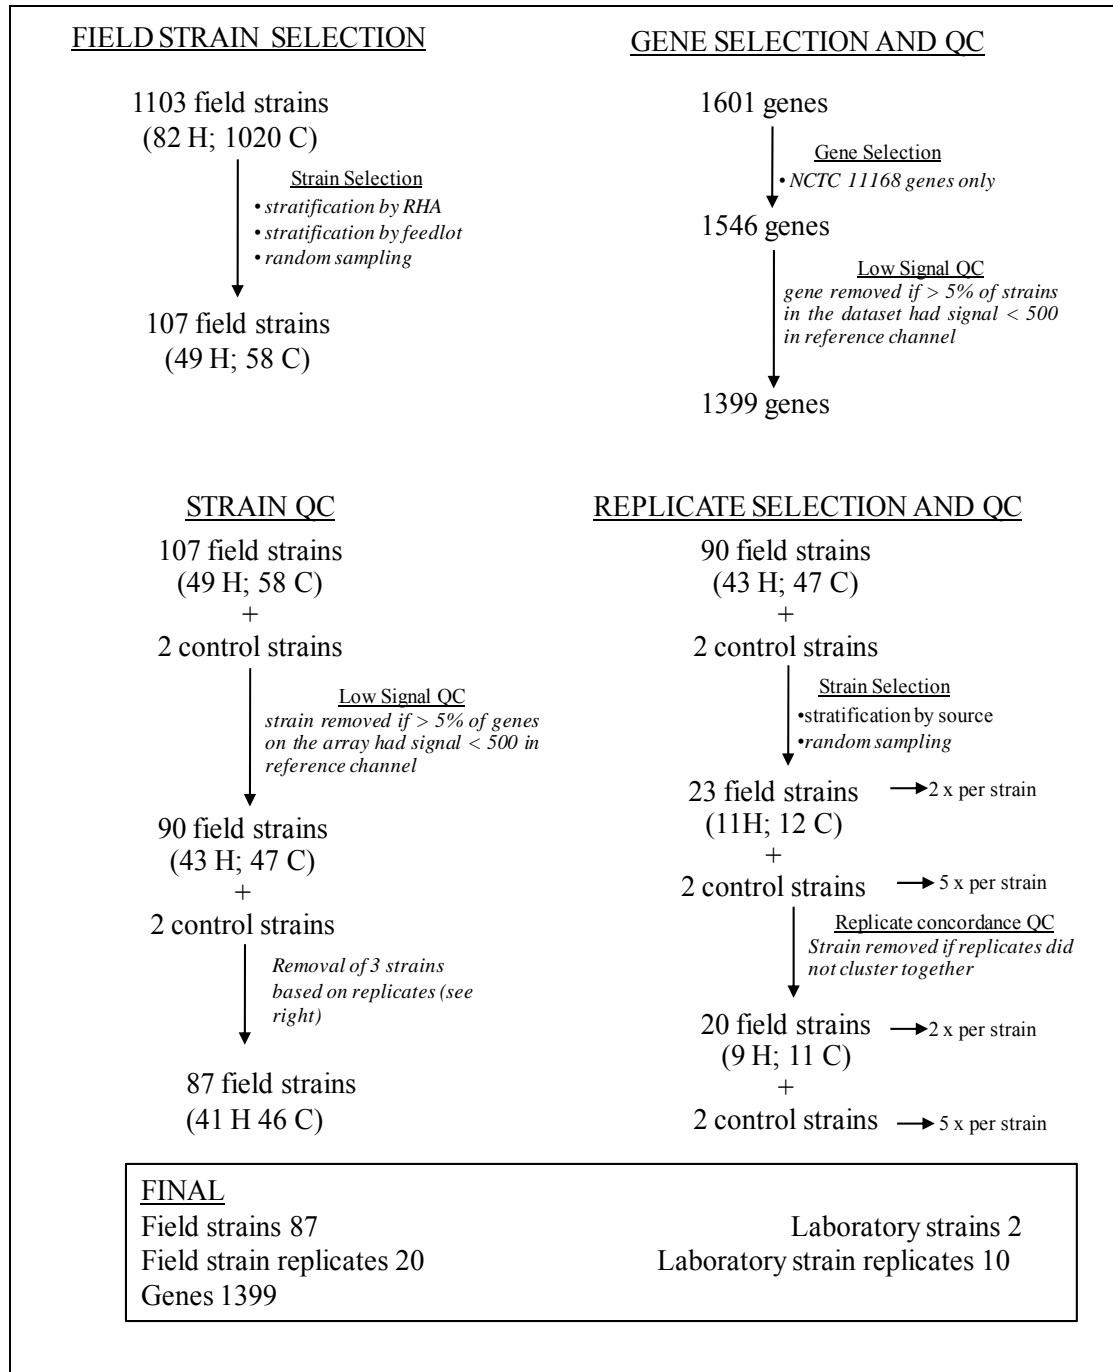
FIELD STRAIN SELECTION

1103 field strains
(82 H; 1020 C)

Strain Selection
• stratification by RHA
• stratification by feedlot
• random sampling

107 field strains
(49 H; 58 C)

GENE SELECTION AND QC

1601 genes

Gene Selection
• NCTC 11168 genes only

1546 genes

Low Signal QC
gene removed if > 5% of strains in the dataset had signal < 500 in reference channel

1399 genes

STRAIN QC

107 field strains
(49 H; 58 C)
+
2 control strains

Low Signal QC
strain removed if > 5% of genes on the array had signal < 500 in reference channel

90 field strains
(43 H; 47 C)
+
2 control strains

Removal of 3 strains based on replicates (see right)

87 field strains
(41 H 46 C)

REPLICATE SELECTION AND QC

90 field strains
(43 H; 47 C)
+
2 control strains

Strain Selection
•stratification by source
•random sampling

23 field strains → 2 x per strain
(11H; 12 C)
+
2 control strains → 5 x per strain

Replicate concordance QC
Strain removed if replicates did not cluster together

20 field strains → 2 x per strain
(9 H; 11 C)
+
2 control strains → 5 x per strain

FINAL
Field strains 87
Field strain replicates 20
Genes 1399
Laboratory strains 2
Laboratory strain replicates 10